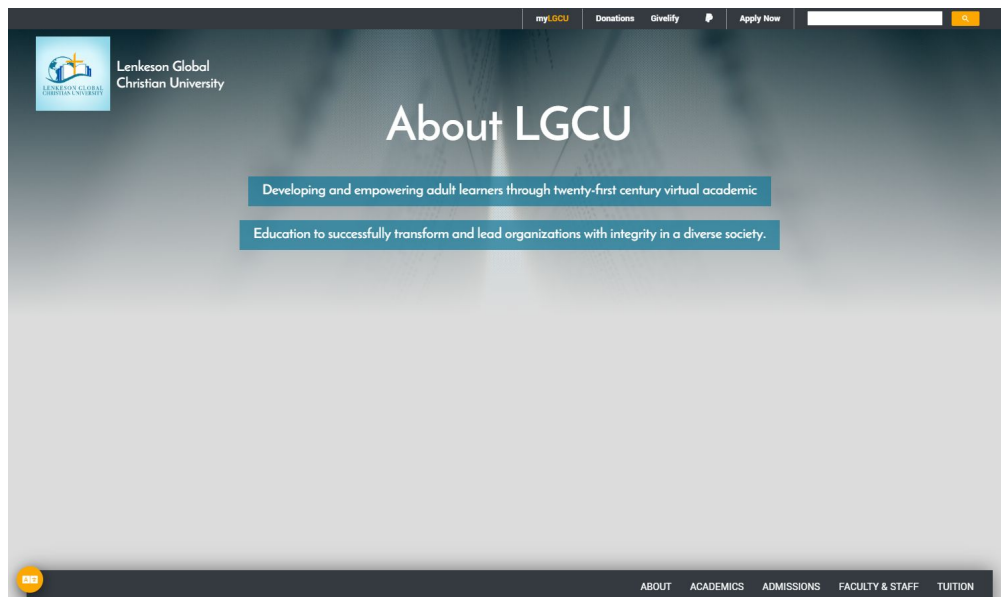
myLGCU Donations Givelify Apply Now

LENKESON GLOBAL CHRISTIAN UNIVERSITY

Lenkeson Global Christian University

About LGCU

Developing and empowering adult learners through twenty-first century virtual academic

Education to successfully transform and lead organizations with integrity in a diverse society.

ABOUT ACADEMICS ADMISSIONS FACULTY & STAFF TUITION